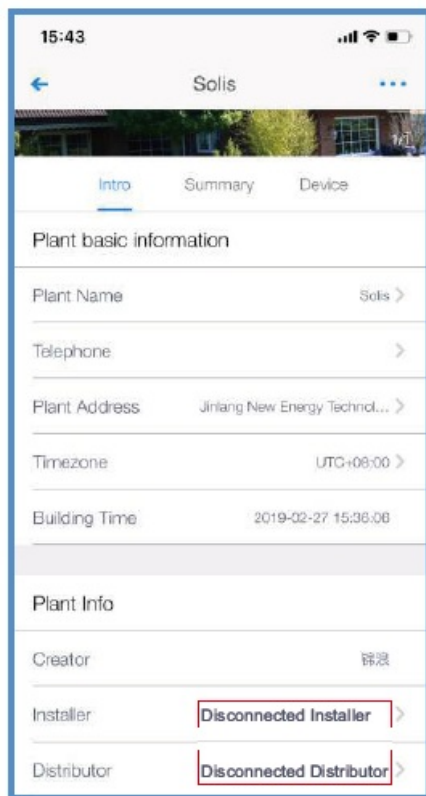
15:43

Solis

1/1

Intro Summary Device

Plant basic information

Plant Name Solis

Telephone

Plant Address Jinlang New Energy Technol...

Timezone UTC+08:00

Building Time 2019-02-27 15:36:06

Plant Info

Creator 锦浪

Installer Disconnected Installer

Distributor Disconnected Distributor